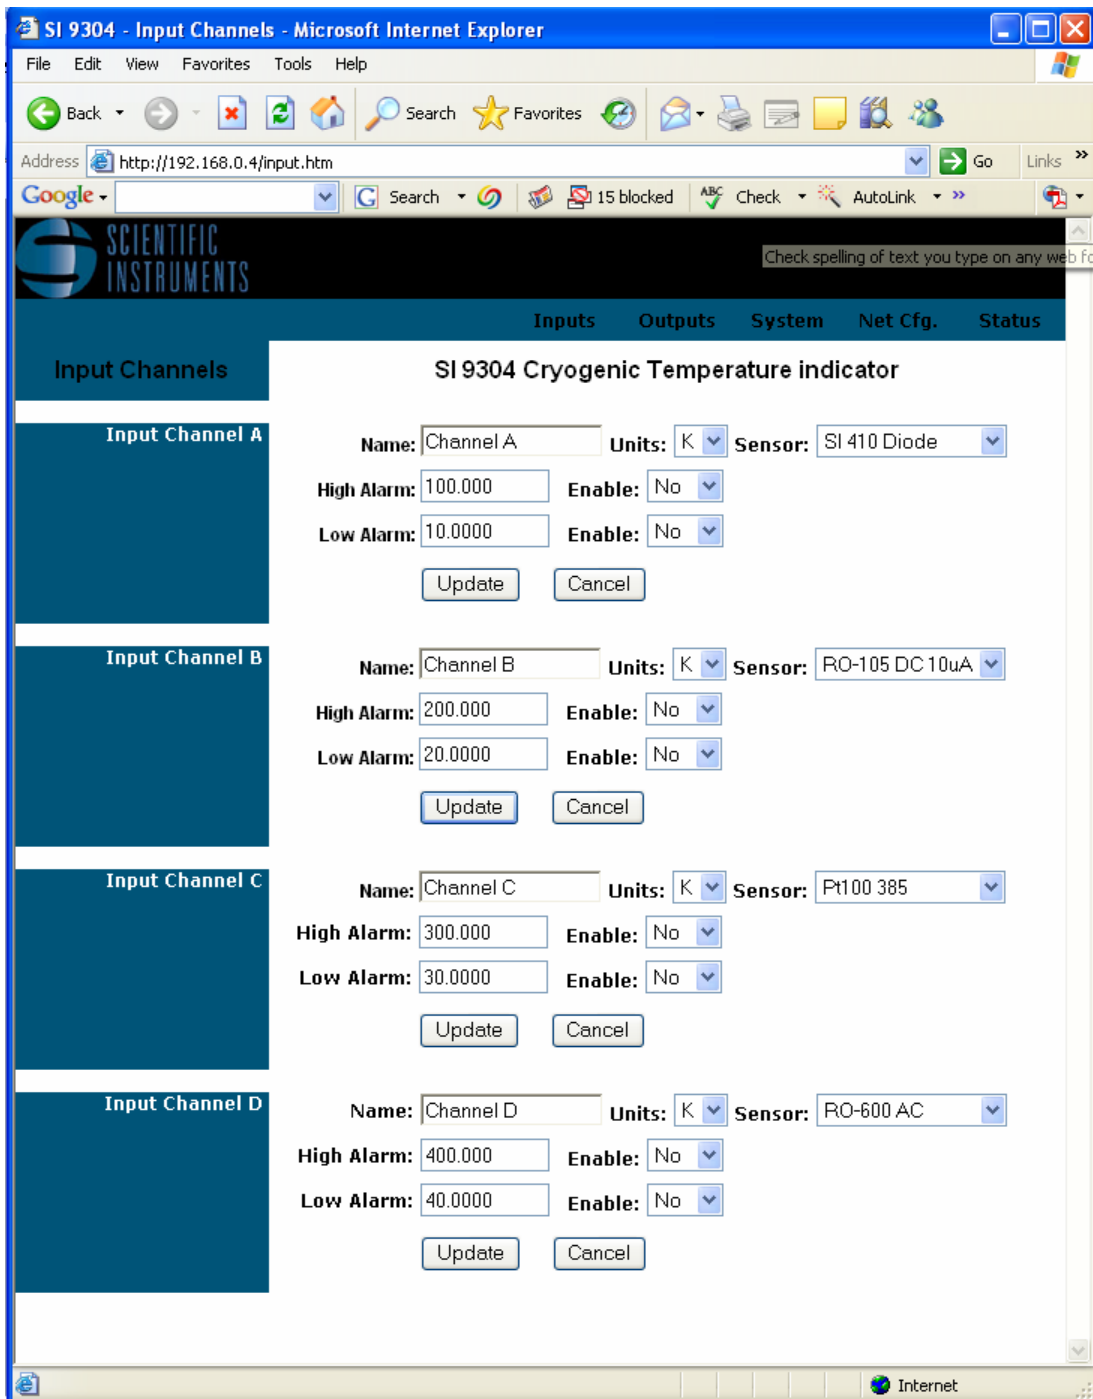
SI 9304 - Input Channels - Microsoft Internet Explorer

File Edit View Favorites Tools Help

Back Search Favorites

Address http://192.168.0.4/input.htm Go Links

Google Search 15 blocked Check AutoLink

SCIENTIFIC INSTRUMENTS

Check spelling of text you type on any web f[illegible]

Inputs Outputs System Net Cfg. Status

Input Channels

SI 9304 Cryogenic Temperature indicator

Input Channel A

Name: Channel A Units: K Sensor: SI 410 Diode
High Alarm: 100.000 Enable: No
Low Alarm: 10.0000 Enable: No
Update Cancel

Input Channel B

Name: Channel B Units: K Sensor: RO-105 DC 10uA
High Alarm: 200.000 Enable: No
Low Alarm: 20.0000 Enable: No
Update Cancel

Input Channel C

Name: Channel C Units: K Sensor: Pt100 385
High Alarm: 300.000 Enable: No
Low Alarm: 30.0000 Enable: No
Update Cancel

Input Channel D

Name: Channel D Units: K Sensor: RO-600 AC
High Alarm: 400.000 Enable: No
Low Alarm: 40.0000 Enable: No
Update Cancel

Internet